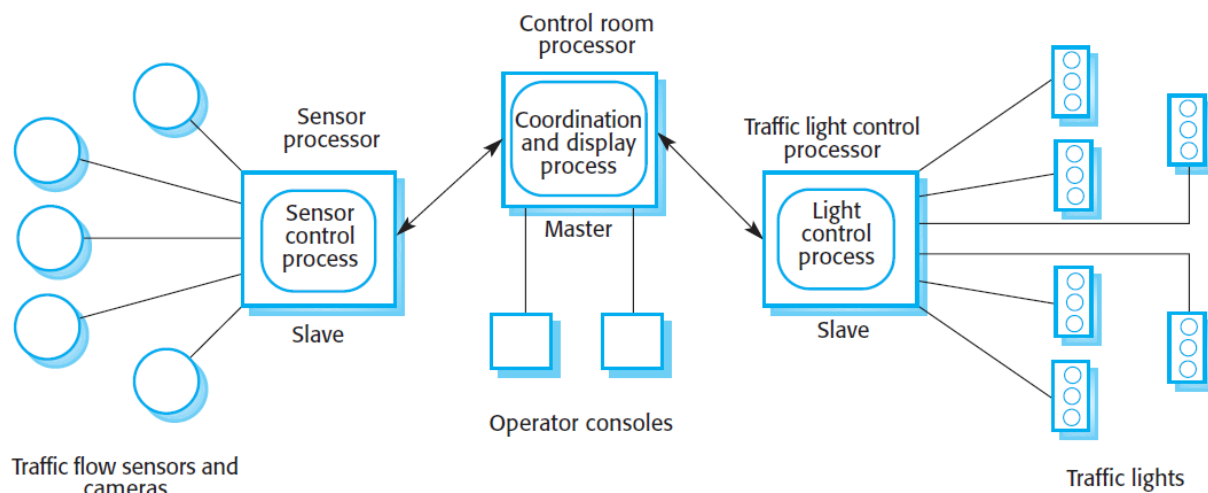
Control room processor

Sensor processor

Coordination and display process

Traffic light control processor

Sensor control process

Master

Light control process

Slave

Slave

Operator consoles

Traffic flow sensors and cameras

Traffic lights